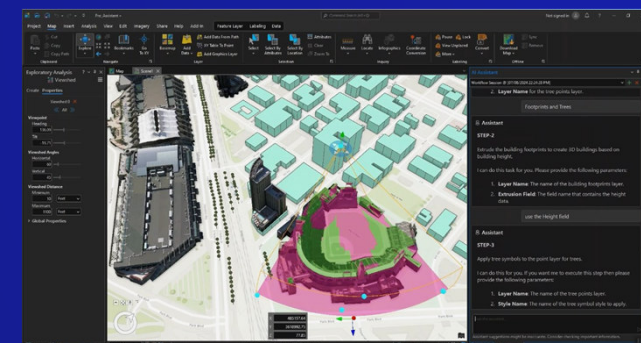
Project Map Insert Analysis View Edit Imagery Share Help Add-In Feature Layer Labeling Data

Not signed in

Explore Bookmarks Go To XY Basemap Add Data Add Data From Path XY Table To Point Add Graphics Layer Select Select By Attributes Select By Location Attributes Clear Zoom To Measure Locate Infographics Coordinate Conversion Pause Lock View Unplaced More Convert Download Map

Clipboard Navigate Layer Selection Inquiry Labeling Offline

Exploratory Analysis
Create Properties
Viewshed
Viewpoint
Heading
Viewshed Angles
Horizontal
Vertical
Viewshed Distance
Minimum
Maximum
Global Properties

Map Scene

Assistant
Layer Name for the tree points layer.
Footprints and Trees

Assistant
STEP-2
Extrude the building footprints to create 3D buildings based on building height.
I can do this task for you. Please provide the following parameters:
1. Layer Name: The name of the building footprints layer.
2. Extrusion Field: The field name that contains the height data.
use the Height field

Assistant
STEP-3
Apply tree symbols to the point layer for trees.
I can do this for you. If you want me to execute this step then please provide the following parameters:
1. Layer Name: The name of the tree points layer.
2. Style Name: The name of the tree symbol style to apply.